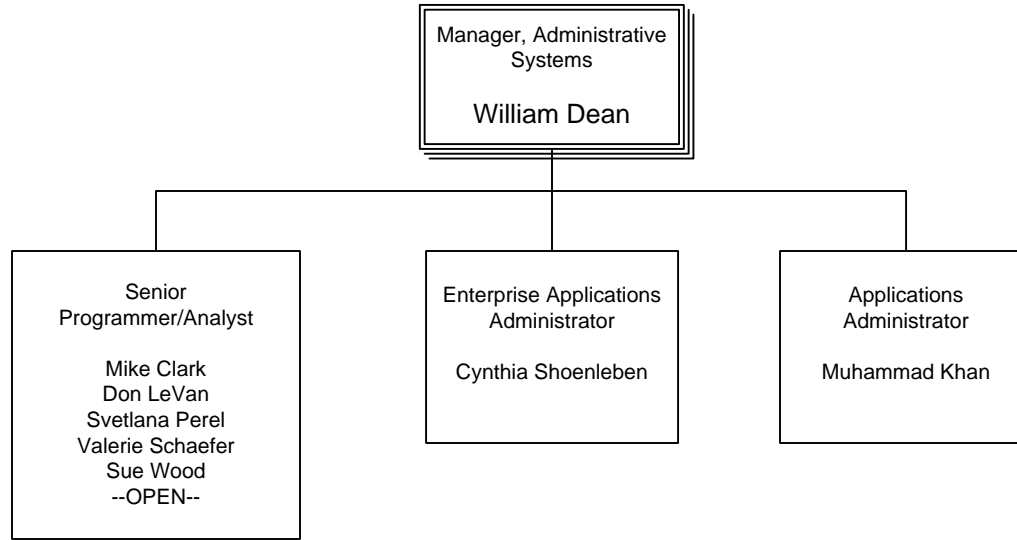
Manager, Administrative Systems

William Dean

Senior Programmer/Analyst

Mike Clark
Don LeVan
Svetlana Perel
Valerie Schaefer
Sue Wood
--OPEN--

Enterprise Applications Administrator

Cynthia Shoenleben

Applications Administrator

Muhammad Khan